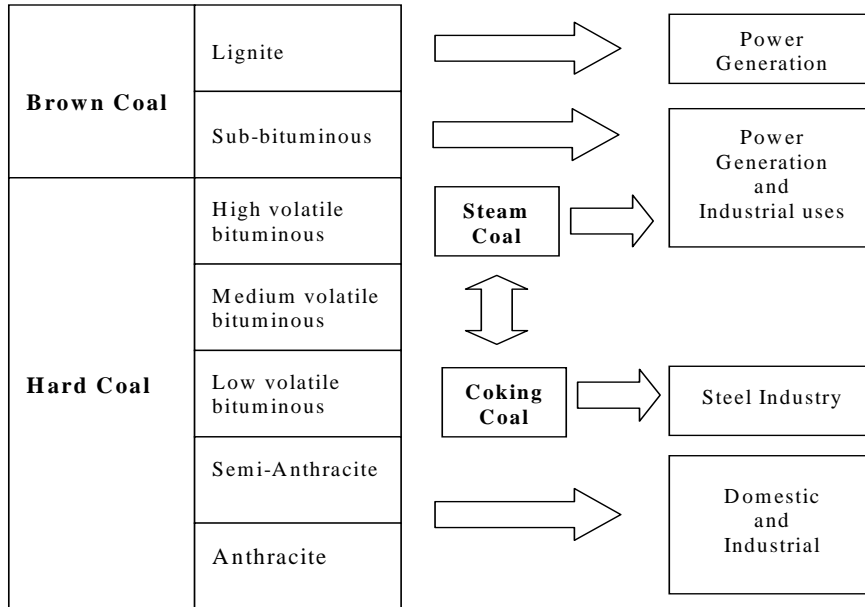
Brown Coal

Lignite

Sub-bituminous

Hard Coal

High volatile bituminous

Medium volatile bituminous

Low volatile bituminous

Semi-Anthracite

Anthracite

Steam Coal

Coking Coal

Power Generation

Power Generation and Industrial uses

Steel Industry

Domestic and Industrial